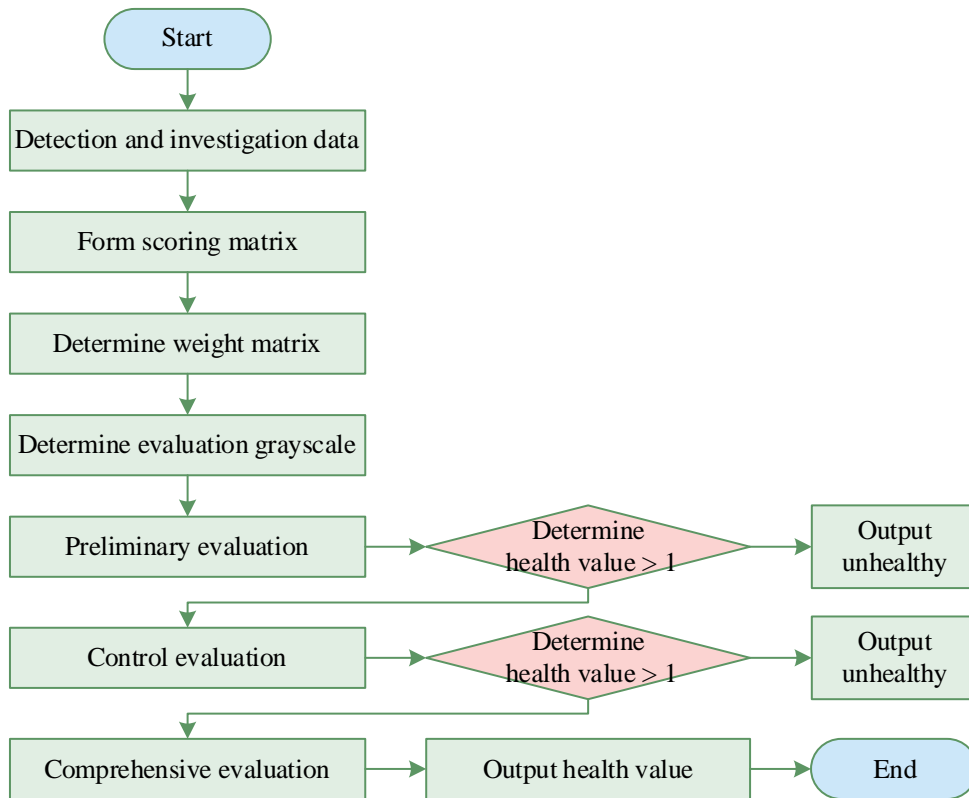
Start

Detection and investigation data

Form scoring matrix

Determine weight matrix

Determine evaluation grayscale

Preliminary evaluation

Determine health value > 1

Output unhealthy

Control evaluation

Determine health value > 1

Output unhealthy

Comprehensive evaluation

Output health value

End